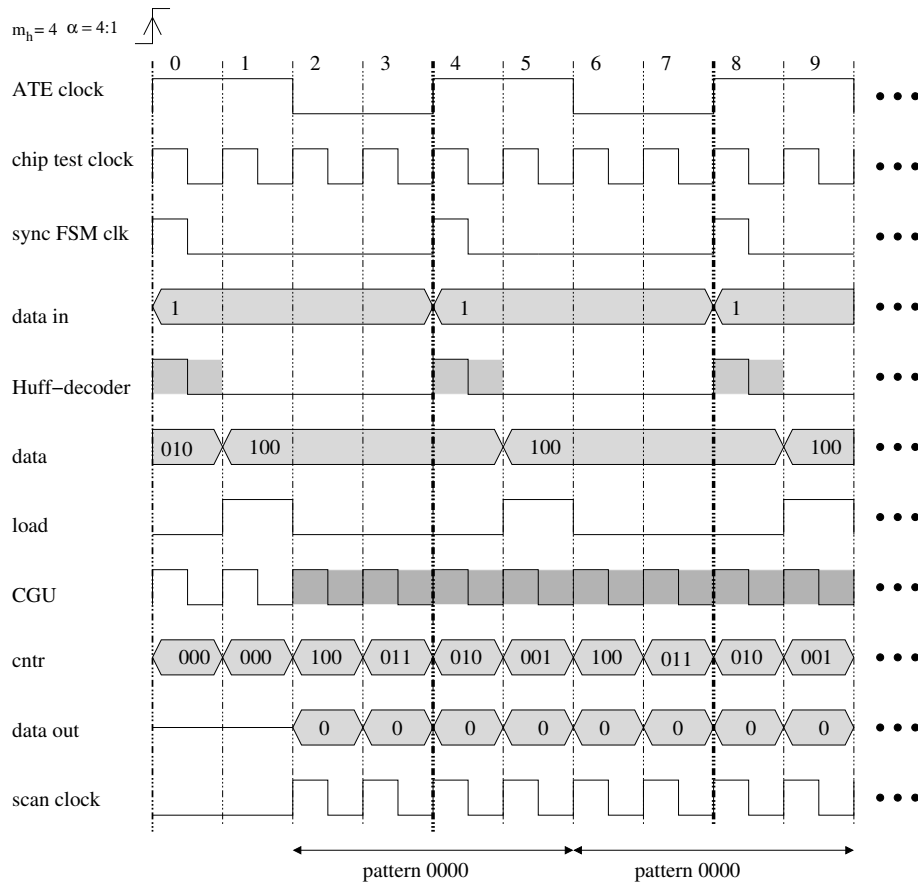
$m_h = 4$ $\alpha = 4:1$

0 1 2 3 4 5 6 7 8 9

ATE clock

chip test clock

sync FSM clk

data in
1 1 1

Huff−decoder

data
010 100 100 100

load

CGU

cntr
000 000 100 011 010 001 100 011 010 001

data out
0 0 0 0 0 0 0 0

scan clock

pattern 0000 pattern 0000